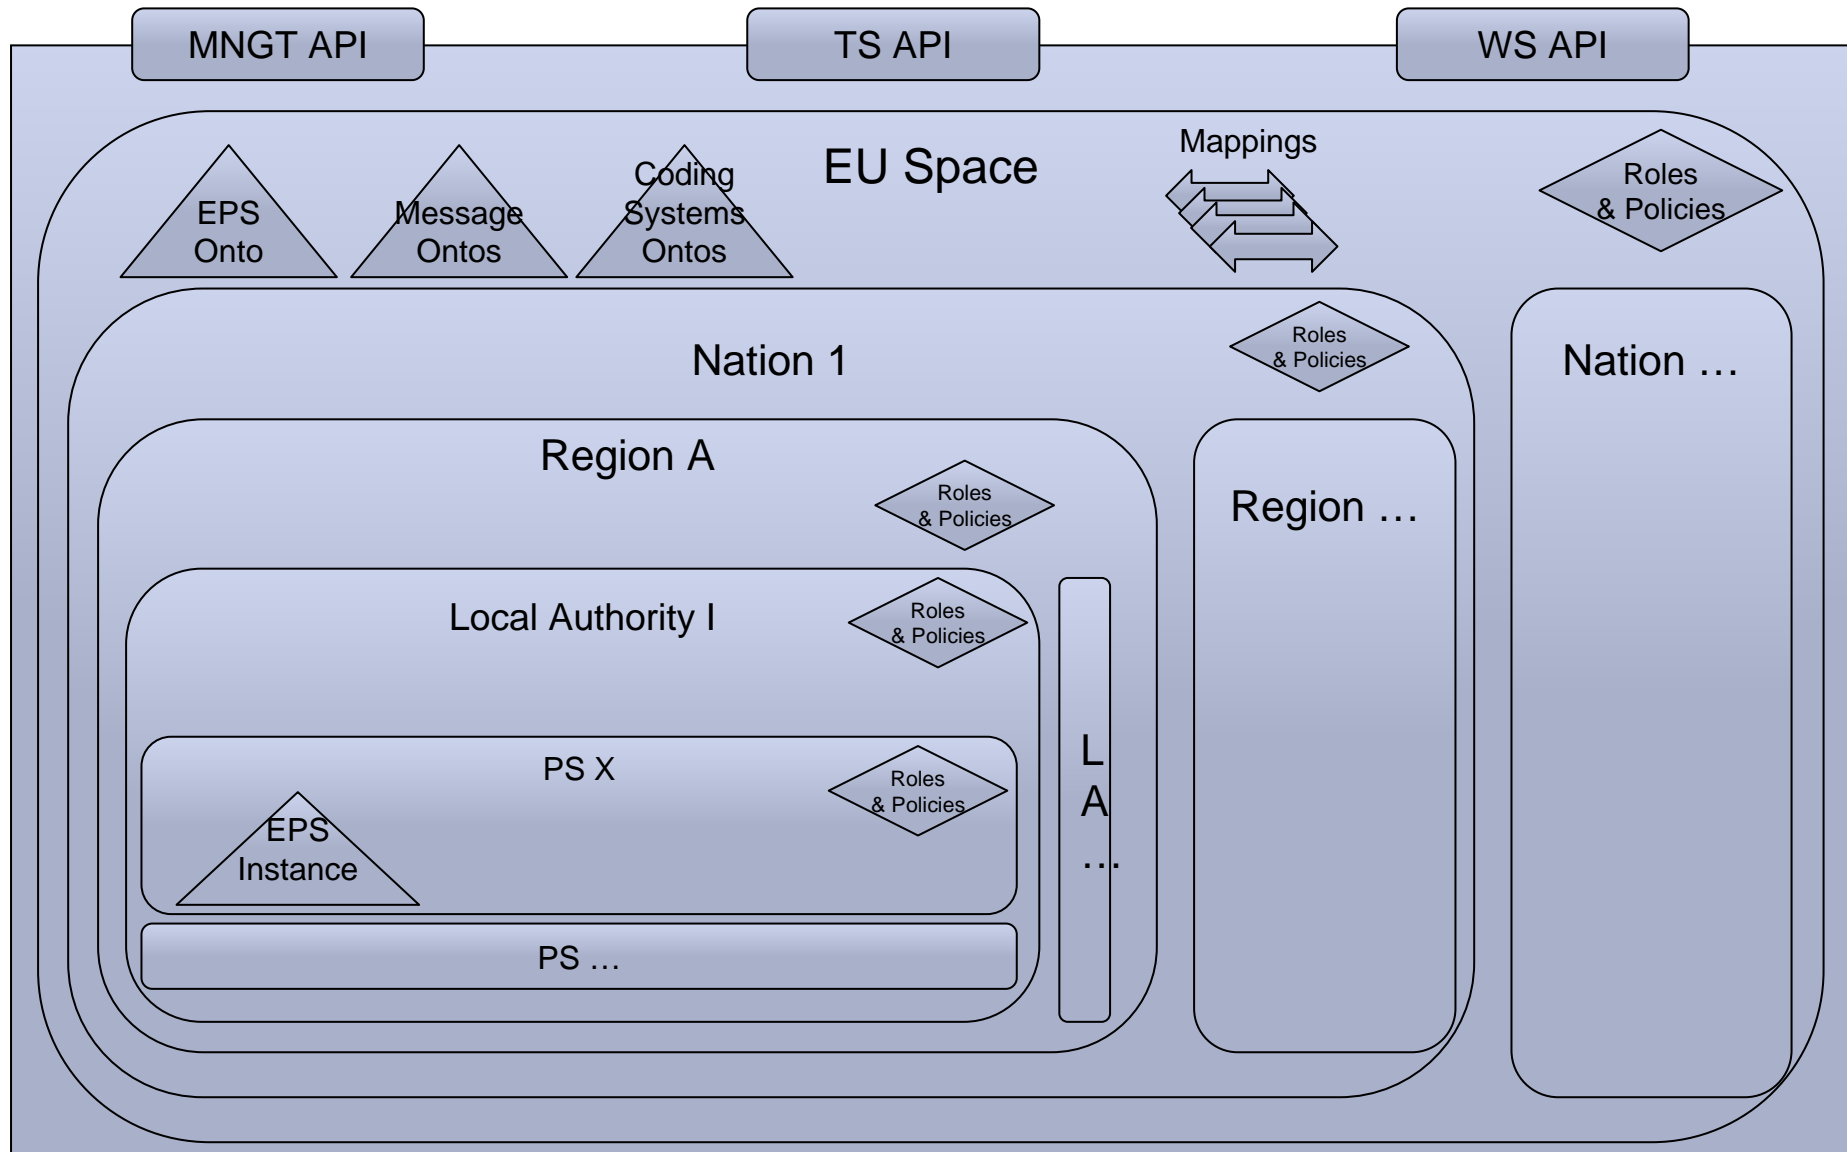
MNGT API

TS API

WS API

EU Space

EPS Onto

Message Ontos

Coding Systems Ontos

Mappings

Roles & Policies

Nation 1

Roles & Policies

Nation …

Region A

Roles & Policies

Region …

Local Authority I

Roles & Policies

L A …

PS X

Roles & Policies

EPS Instance

PS …